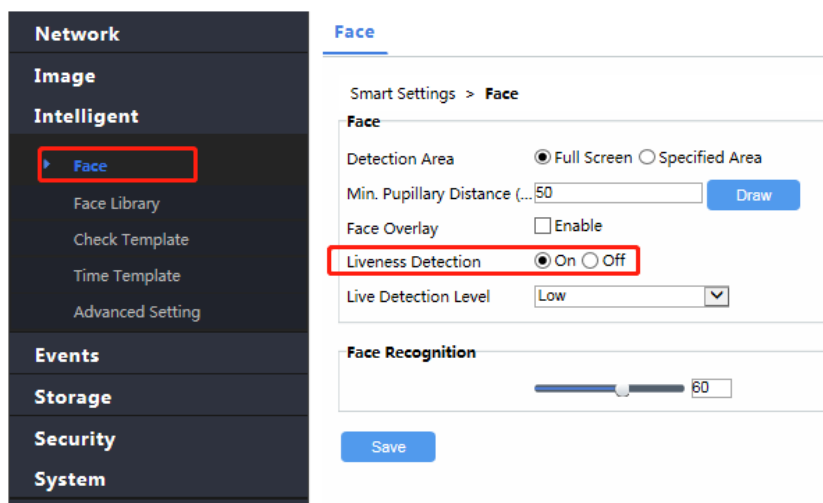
Network
Image
Intelligent
Face
Face Library
Check Template
Time Template
Advanced Setting
Events
Storage
Security
System

Face

Smart Settings > Face

Face
Detection Area ◉ Full Screen ○ Specified Area
Min. Pupillary Distance (... 50 Draw
Face Overlay ☐ Enable
Liveness Detection ◉ On ○ Off
Live Detection Level Low

Face Recognition
60

Save